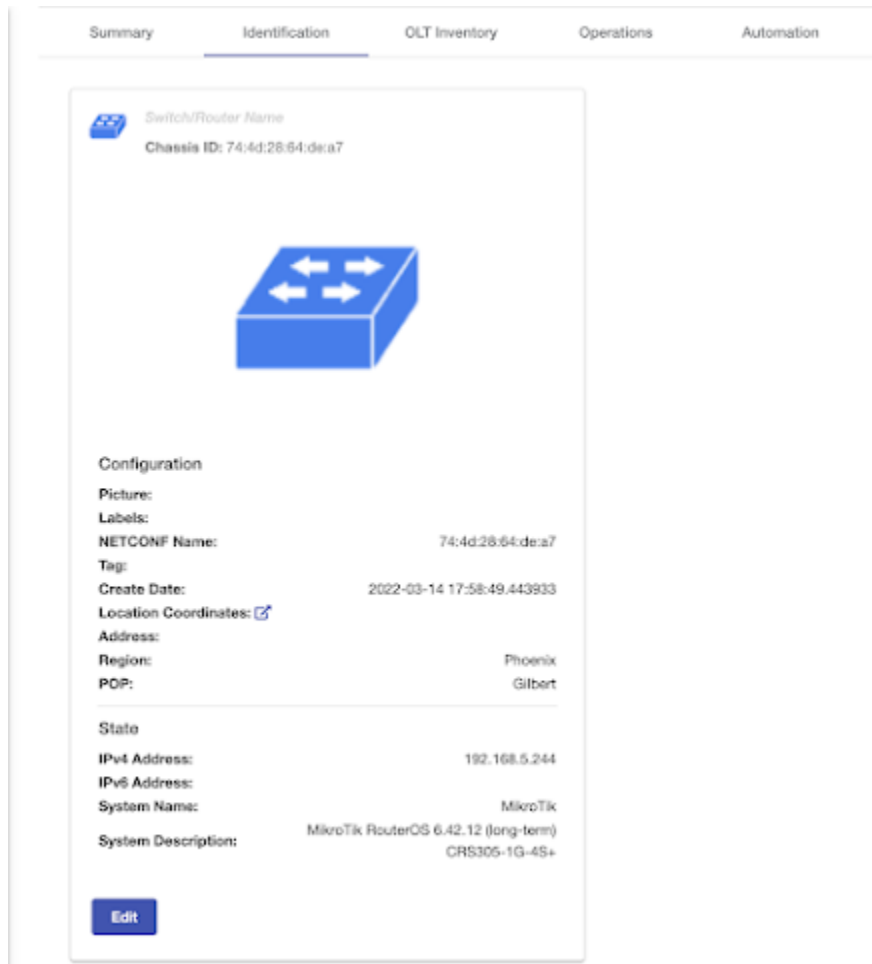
Summary Identification OLT Inventory Operations Automation

Switch/Router Name
Chassis ID: 74:4d:28:64:de:a7

Configuration

| | |
|---|---|
| Picture: | |
| Labels: | |
| NETCONF Name: | 74:4d:28:64:de:a7 |
| Tag: | |
| Create Date: | 2022-03-14 17:58:49.443933 |
| Location Coordinates: | |
| Address: | |
| Region: | Phoenix |
| POP: | Gilbert |

State

| | |
|---|---|
| IPv4 Address: | 192.168.5.244 |
| IPv6 Address: | |
| System Name: | MikroTik |
| System Description: | MikroTik RouterOS 6.42.12 (long-term) CRS305-1G-4S+ |

Edit